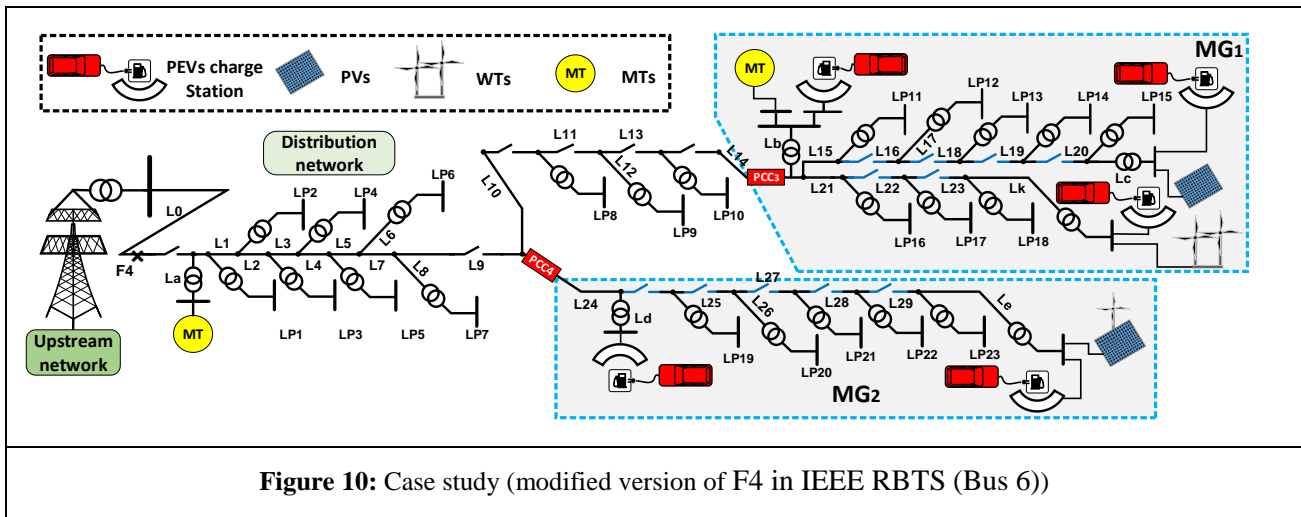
PEVs charge Station PVs WTs MT MTs

MG1

MT

LP11 LP12 LP13 LP14 LP15

Lb L15 L16 L17 L18 L19 L20 Lc

Distribution network

L11 L13 L14 PCC3

L12 L21 L22 L23 Lk

L10 LP8 LP10

LP9 LP16 LP17 LP18

LP6

LP2 LP4

L0 L6

L1 L3 L5

F4 L2 L4 L7 L8 L9 PCC4

La

MT

LP1 LP3 LP5 LP7

Upstream network

L27

L24 L25 L26 L28 L29 Le

Ld

LP19 LP21 LP22 LP23

LP20

MG2

**Figure 10:** Case study (modified version of F4 in IEEE RBTS (Bus 6))